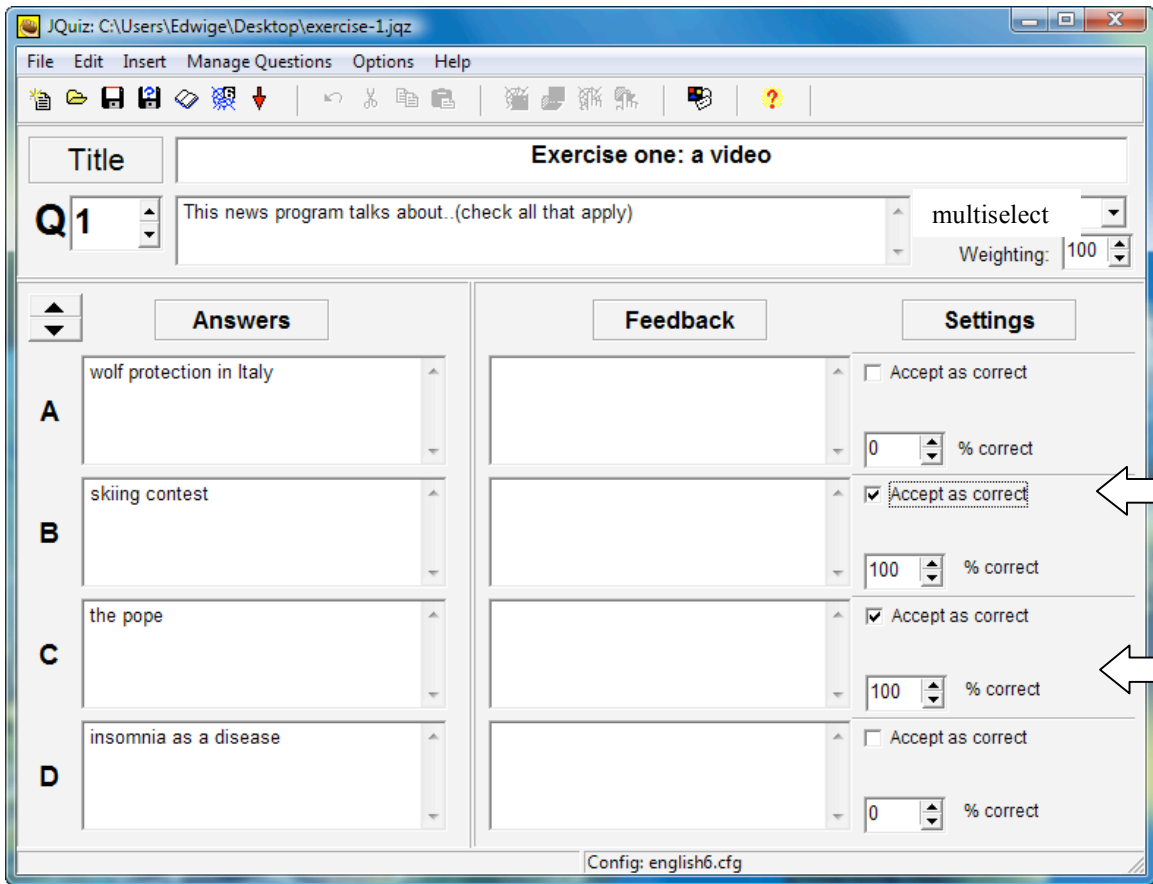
JQuiz: C:\Users\Edwige\Desktop\exercise-1.jqz

File Edit Insert Manage Questions Options Help

Title
Exercise one: a video

Q 1
This news program talks about..(check all that apply)
multiselect
Weighting: 100

Answers
Feedback
Settings

A
wolf protection in Italy
Accept as correct
0 % correct

B
skiing contest
Accept as correct
100 % correct

C
the pope
Accept as correct
100 % correct

D
insomnia as a disease
Accept as correct
0 % correct

Config: english6.cfg